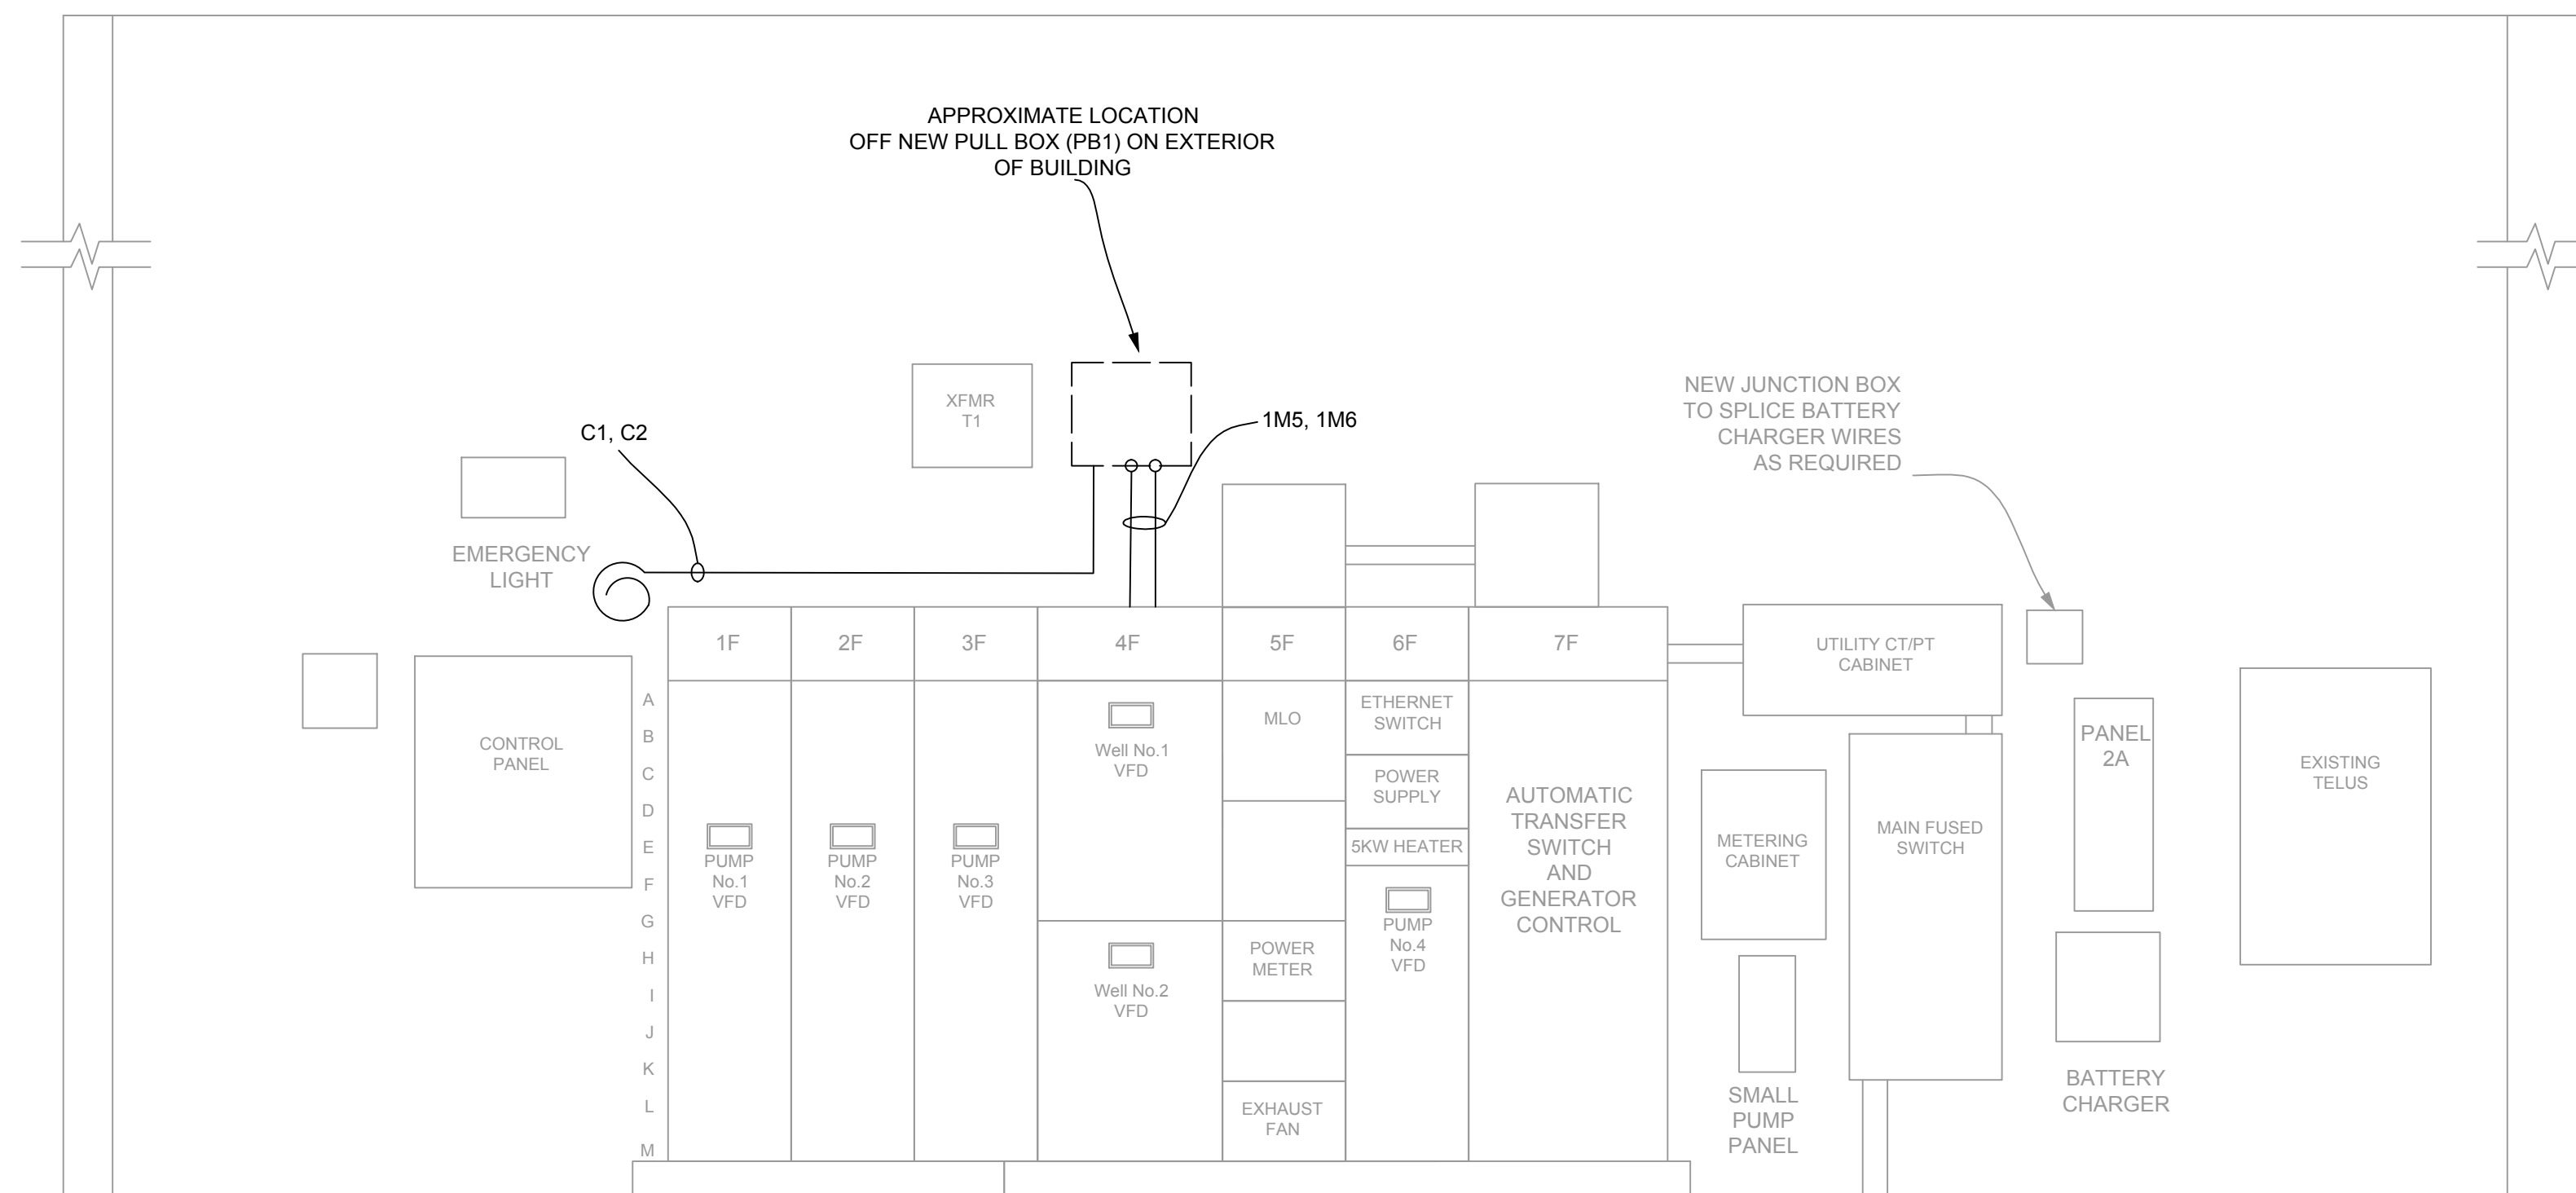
APPROXIMATE LOCATION
OFF NEW PULL BOX (PB1) ON EXTERIOR
OF BUILDING

XFMR
T1

1M5, 1M6

C1, C2

NEW JUNCTION BOX
TO SPLICE BATTERY
CHARGER WIRES
AS REQUIRED

EMERGENCY
LIGHT

1F

2F

3F

4F

5F

6F

7F

UTILITY CT/PT
CABINET

CONTROL
PANEL

A
B
C
D
E
F
G
H
I
J
K
L
M

PUMP
No.1
VFD

PUMP
No.2
VFD

PUMP
No.3
VFD

Well No.1
VFD

Well No.2
VFD

MLO

POWER
METER

EXHAUST
FAN

ETHERNET
SWITCH

POWER
SUPPLY

5KW HEATER

PUMP
No.4
VFD

AUTOMATIC
TRANSFER
SWITCH
AND
GENERATOR
CONTROL

METERING
CABINET

SMALL
PUMP
PANEL

MAIN FUSED
SWITCH

PANEL
2A

BATTERY
CHARGER

EXISTING
TELUS